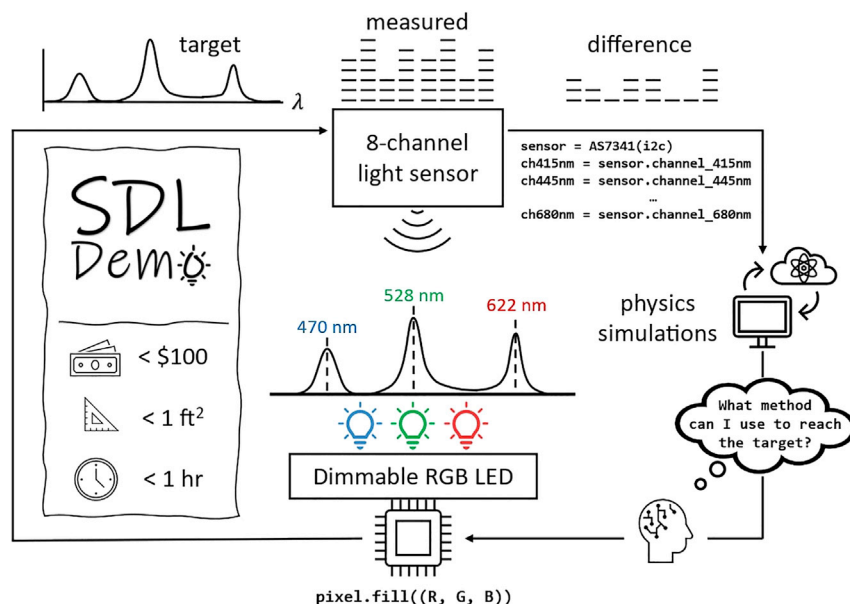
target

$\lambda$

measured

difference

8-channel light sensor

sensor = AS7341(i2c)
ch415nm = sensor.channel_415nm
ch445nm = sensor.channel_445nm
…
ch680nm = sensor.channel_680nm

SDL Demo

< \$100

< 1 ft$^2$

< 1 hr

470 nm

528 nm

622 nm

physics simulations

What method can I use to reach the target?

Dimmable RGB LED

pixel.fill((R, G, B))